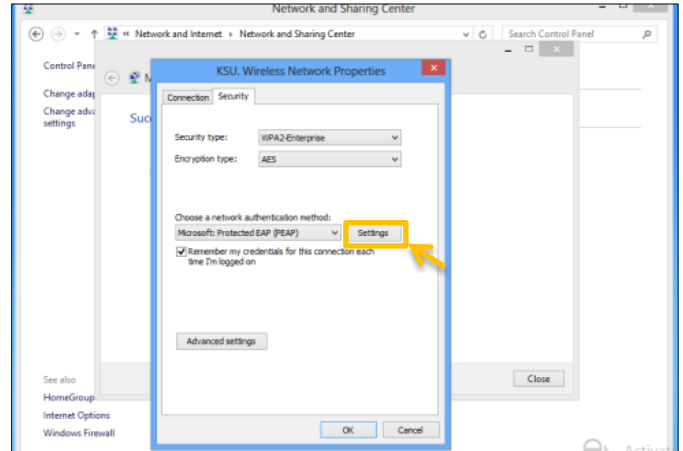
Network and Sharing Center

« Network and Internet › Network and Sharing Center

Search Control Panel

Control Pane

Change adap

Change adva settings

M

Suc

KSU. Wireless Network Properties

Connection

Security

Security type:

WPA2-Enterprise

Encryption type:

AES

Choose a network authentication method:

Microsoft: Protected EAP (PEAP)

Settings

Remember my credentials for this connection each time I'm logged on

Advanced settings

Close

See also

HomeGroup

Internet Options

Windows Firewall

OK

Cancel

Activat